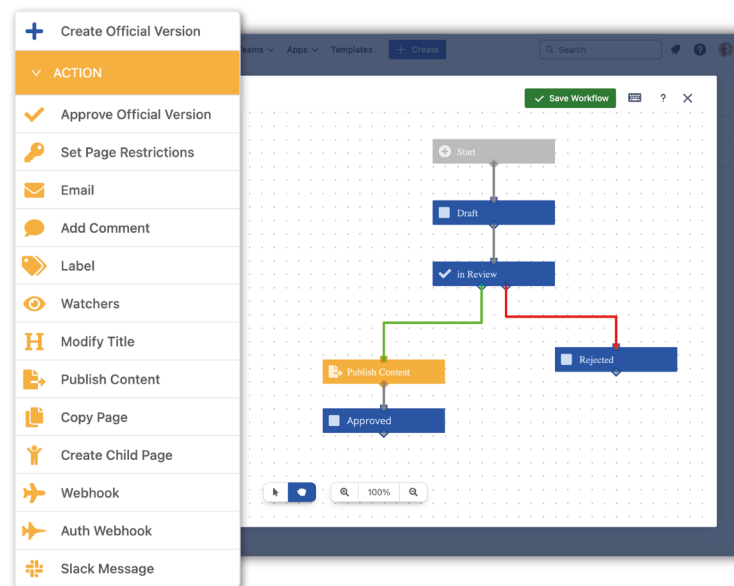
Create Official Version

ACTION

Approve Official Version

Set Page Restrictions

Email

Add Comment

Label

Watchers

Modify Title

Publish Content

Copy Page

Create Child Page

Webhook

Auth Webhook

Slack Message

eams Apps Templates + Create

Search

Save Workflow

?

Start

Draft

in Review

Publish Content

Rejected

Approved

100%